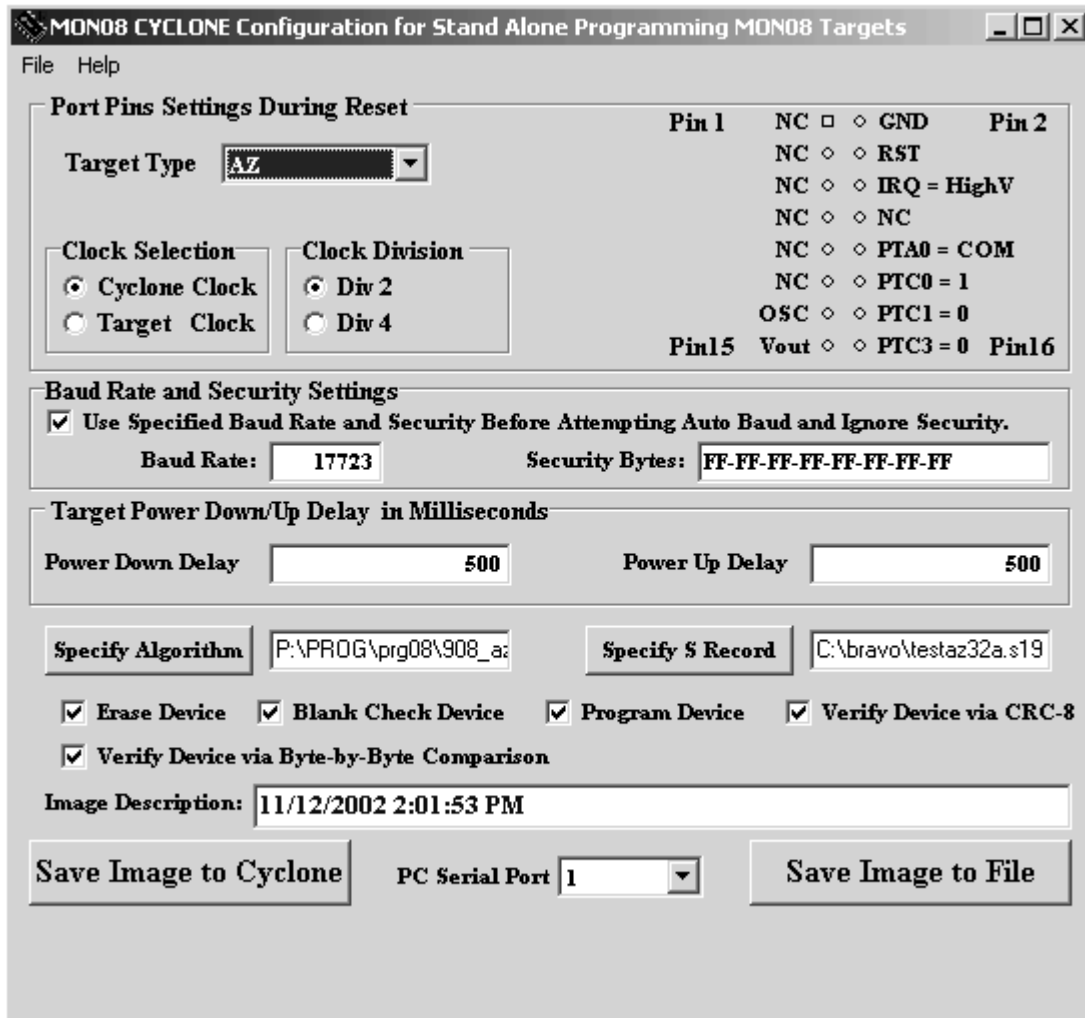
MON08 CYCLONE Configuration for Stand Alone Programming MON08 Targets

File Help

Port Pins Settings During Reset

Target Type AZ

Pin 1 NC GND Pin 2
NC RST
NC IRQ = HighV
NC NC
NC PTA0 = COM
NC PTC0 = 1
OSC PTC1 = 0
Pin15 Vout PTC3 = 0 Pin16

Clock Selection
Cyclone Clock
Target Clock

Clock Division
Div 2
Div 4

Baud Rate and Security Settings
Use Specified Baud Rate and Security Before Attempting Auto Baud and Ignore Security.
Baud Rate: 17723
Security Bytes: FF-FF-FF-FF-FF-FF-FF-FF

Target Power Down/Up Delay in Milliseconds
Power Down Delay 500
Power Up Delay 500

Specify Algorithm P:\PROG\prg08\908_az
Specify S Record C:\bravo\testaz32a.s19

Erase Device
Blank Check Device
Program Device
Verify Device via CRC-8
Verify Device via Byte-by-Byte Comparison

Image Description: 11/12/2002 2:01:53 PM

Save Image to Cyclone
PC Serial Port 1
Save Image to File